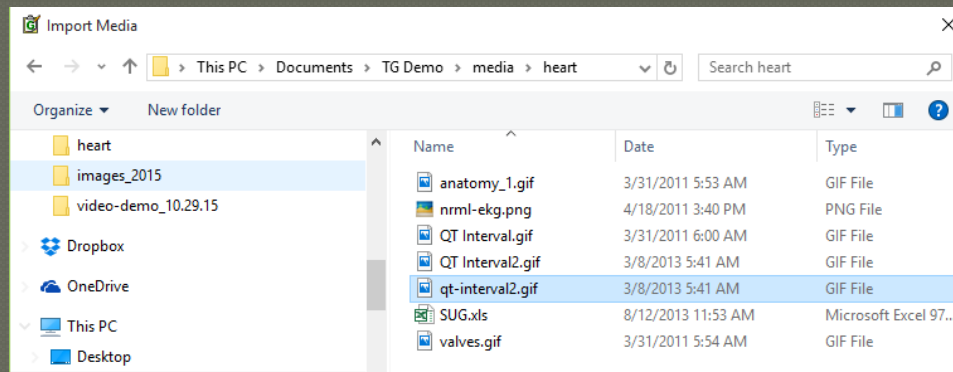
Import Media

This PC > Documents > TG Demo > media > heart

Search heart

Organize ▾ New folder

heart
images_2015
video-demo_10.29.15
Dropbox
OneDrive
This PC
Desktop

| Name | Date | Type |
|---|---|---|
| anatomy_1.gif | 3/31/2011 5:53 AM | GIF File |
| nrml-ekg.png | 4/18/2011 3:40 PM | PNG File |
| QT Interval.gif | 3/31/2011 6:00 AM | GIF File |
| QT Interval2.gif | 3/8/2013 5:41 AM | GIF File |
| qt-interval2.gif | 3/8/2013 5:41 AM | GIF File |
| SUG.xls | 8/12/2013 11:53 AM | Microsoft Excel 97... |
| valves.gif | 3/31/2011 5:54 AM | GIF File |